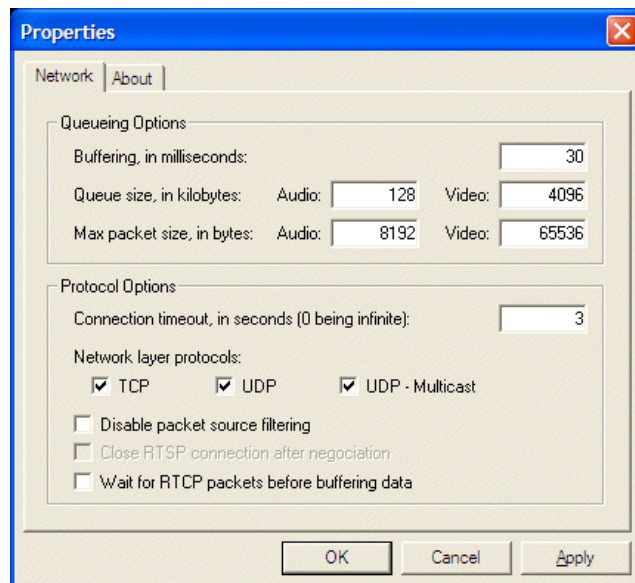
Properties

Network | About

Queueing Options

Buffering, in milliseconds: 30

Queue size, in kilobytes: Audio: 128 Video: 4096

Max packet size, in bytes: Audio: 8192 Video: 65536

Protocol Options

Connection timeout, in seconds (0 being infinite): 3

Network layer protocols:

TCP UDP UDP - Multicast

Disable packet source filtering

Close RTSP connection after negociation

Wait for RTCP packets before buffering data

OK Cancel Apply